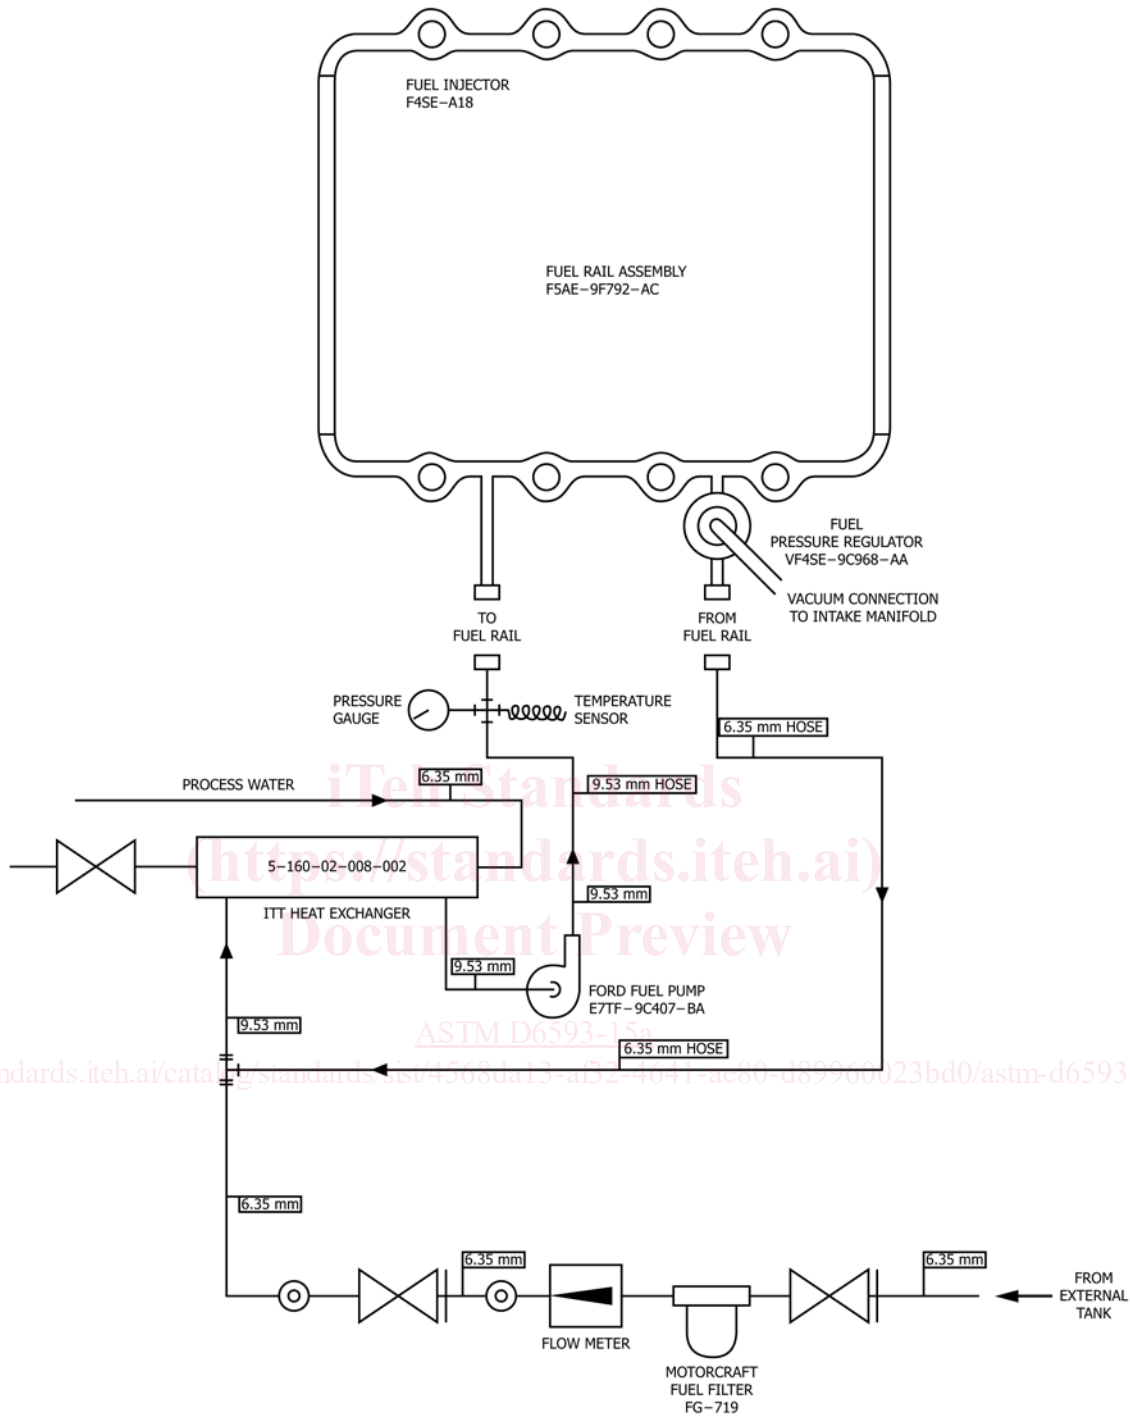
FUEL INJECTOR
F4SE–A18

FUEL RAIL ASSEMBLY
F5AE–9F792–AC

FUEL
PRESSURE REGULATOR
VF4SE–9C968–AA

VACUUM CONNECTION
TO INTAKE MANIFOLD

TO
FUEL RAIL

FROM
FUEL RAIL

PRESSURE
GAUGE

TEMPERATURE
SENSOR

6.35 mm HOSE

PROCESS WATER

6.35 mm

iTeh Standards

9.53 mm HOSE

(https://standards.iteh.ai)

5–160–02–008–002

9.53 mm

ITT HEAT EXCHANGER

Document Preview

9.53 mm

FORD FUEL PUMP
E7TF–9C407–BA

9.53 mm

ASTM D6593-15a

6.35 mm HOSE

ndards.iteh.ai/catalog/standards/sist/4568da13-af32-4641-ac80-d89960023bd0/astm-d6593

6.35 mm

6.35 mm

6.35 mm

FROM
EXTERNAL
TANK

FLOW METER

MOTORCRAFT
FUEL FILTER
FG–719